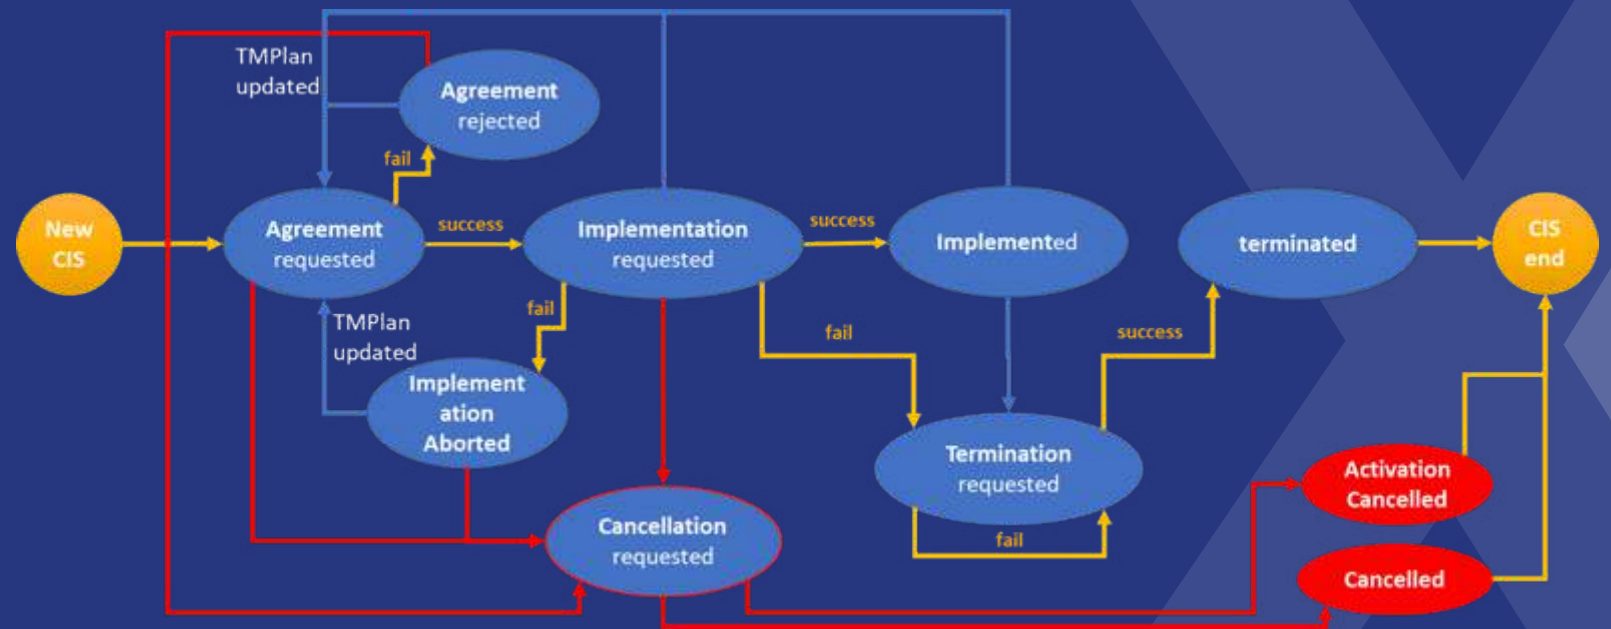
TMPlan updated

Agreement rejected

fail

New CIS

Agreement requested

success

Implementation requested

success

Implemented

terminated

CIS end

fail

TMPlan updated

Implement ation Aborted

fail

success

Termination requested

fail

Cancellation requested

Activation Cancelled

Cancelled